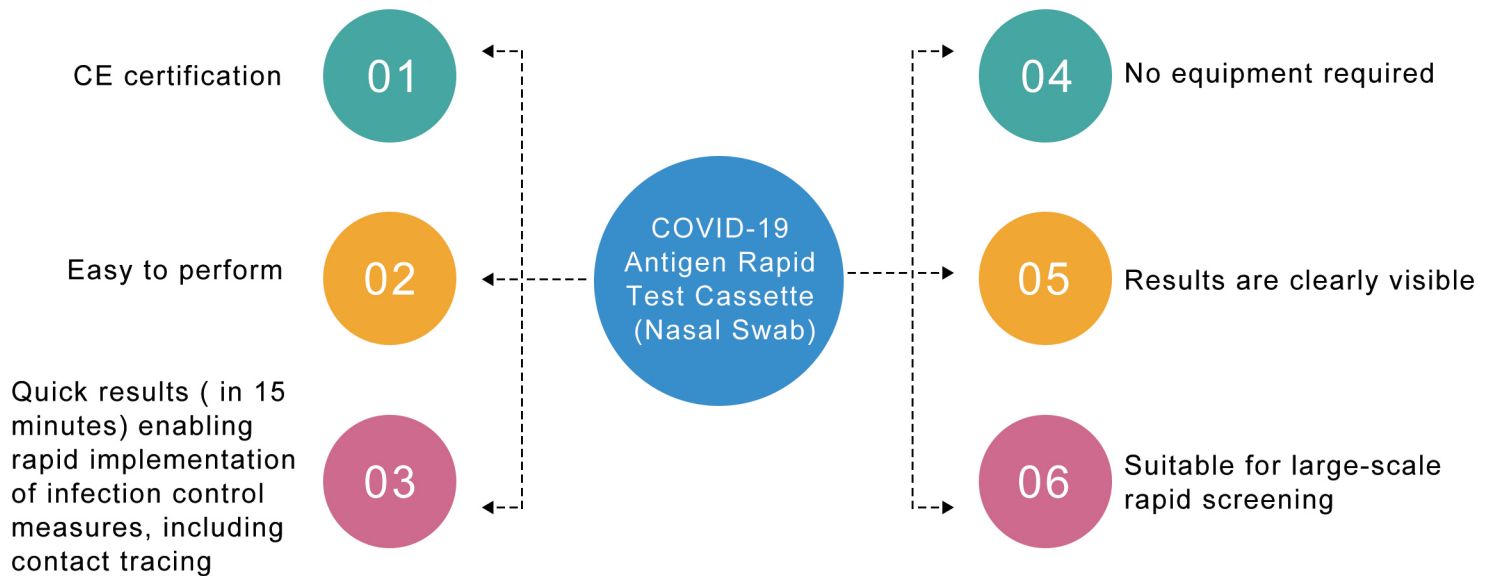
COVID-19 Antigen Rapid Test Cassette (Nasal Swab)

CE certification
01

Easy to perform
02

Quick results ( in 15 minutes) enabling rapid implementation of infection control measures, including contact tracing
03

04
No equipment required

05
Results are clearly visible

06
Suitable for large-scale rapid screening